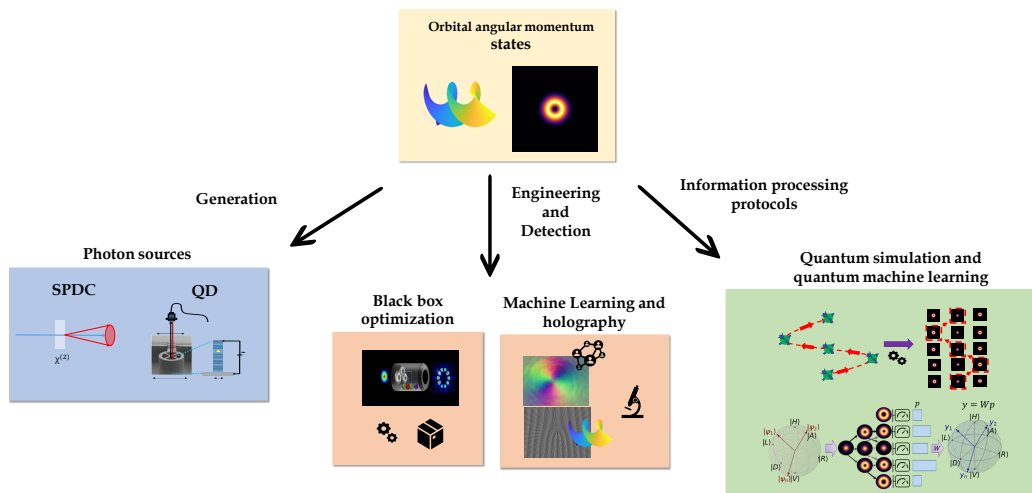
Orbital angular momentum states

Generation

Engineering and Detection

Information processing protocols

Photon sources

SPDC

QD

$\chi^{(2)}$

Black box optimization

Machine Learning and holography

Quantum simulation and quantum machine learning

$p$

$y = Wp$

$|H\rangle$

$|\psi_1\rangle$

$|A\rangle$

$|L\rangle$

$|R\rangle$

$|D\rangle$

$|\psi_n\rangle$

$|V\rangle$

$W$

$|H\rangle$

$y_1$

$y_2$

$|A\rangle$

$|L\rangle$

$|R\rangle$

$|D\rangle$

$y_n$

$|V\rangle$